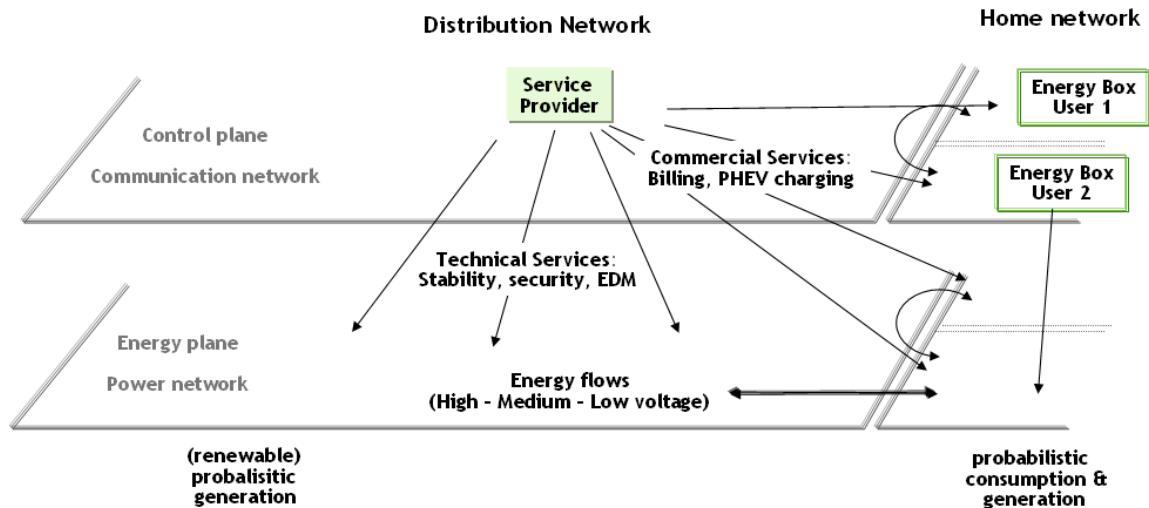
Distribution Network

Home network

Service Provider

Energy Box User 1

Control plane

Communication network

Commercial Services: Billing, PHEV charging

Energy Box User 2

Technical Services: Stability, security, EDM

Energy plane

Power network

Energy flows (High - Medium - Low voltage)

(renewable) probalisitic generation

probabilistic consumption & generation